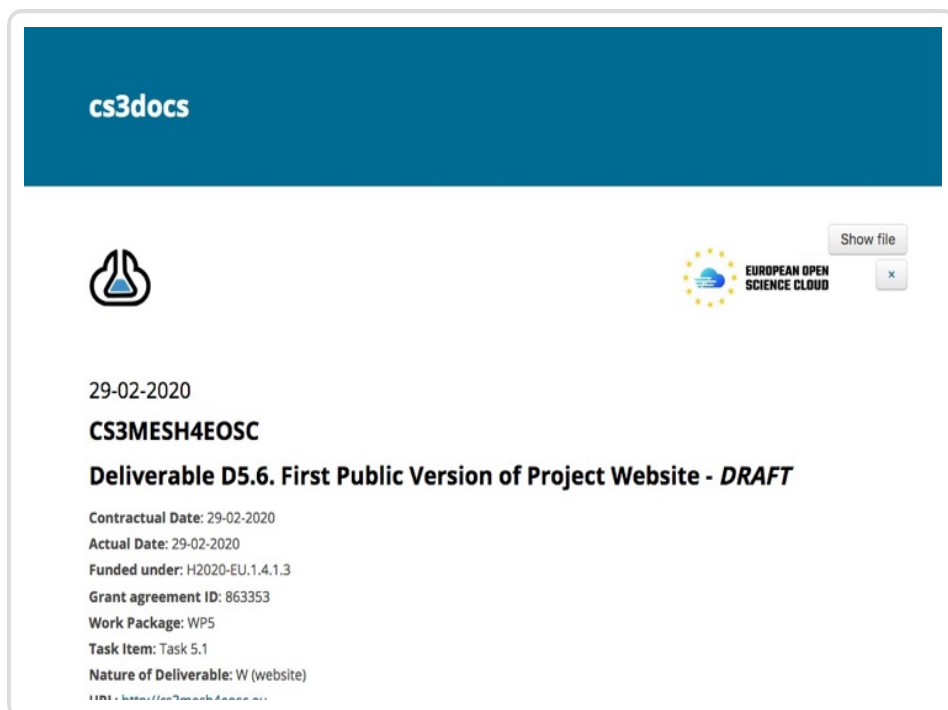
cs3docs

Show file

EUROPEAN OPEN SCIENCE CLOUD

×

29-02-2020

CS3MESH4EOSC

Deliverable D5.6. First Public Version of Project Website - *DRAFT*

**Contractual Date**: 29-02-2020
**Actual Date**: 29-02-2020
**Funded under**: H2020-EU.1.4.1.3
**Grant agreement ID**: 863353
**Work Package**: WP5
**Task Item**: Task 5.1
**Nature of Deliverable**: W (website)
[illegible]